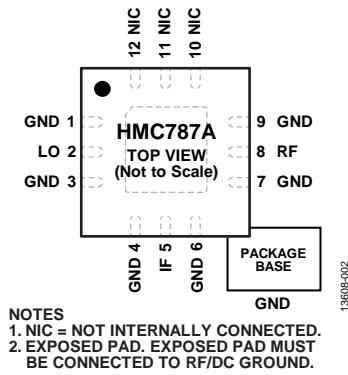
12 NIC
11 NIC
10 NIC

GND 1
LO 2
GND 3

HMC787A
TOP VIEW
(Not to Scale)

9 GND
8 RF
7 GND

GND 4
IF 5
GND 6

PACKAGE BASE
GND

13608-002

NOTES
1. NIC = NOT INTERNALLY CONNECTED.
2. EXPOSED PAD. EXPOSED PAD MUST BE CONNECTED TO RF/DC GROUND.